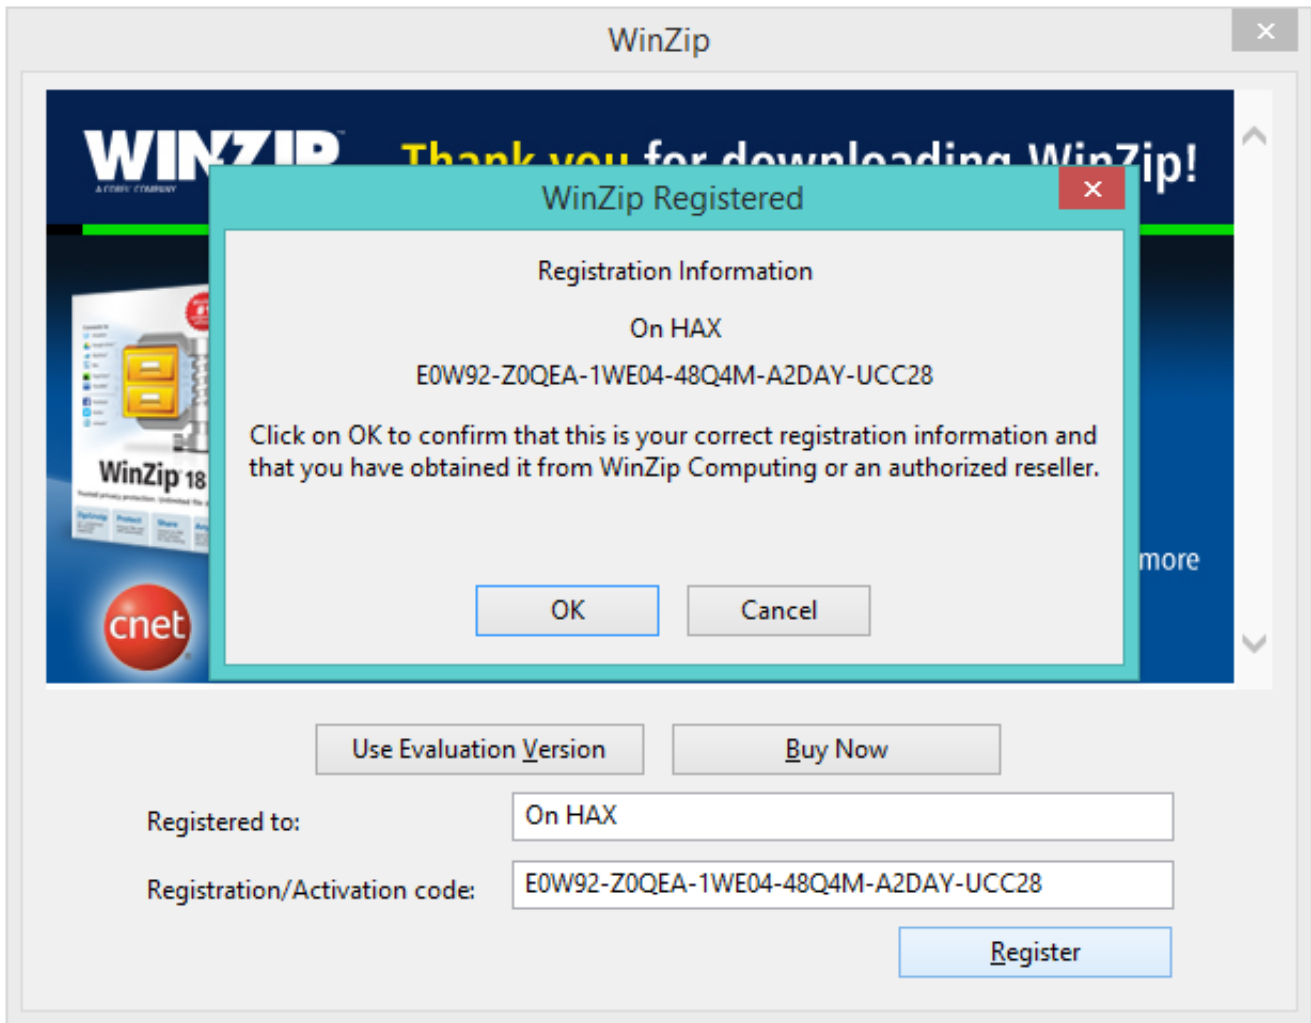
WinZip

✕

WINZIP

A COREL COMPANY

Thank you for downloading WinZip!

WinZip 18

cnet

more

WinZip Registered

✕

Registration Information

On HAX

E0W92-Z0QEA-1WE04-48Q4M-A2DAY-UCC28

Click on OK to confirm that this is your correct registration information and that you have obtained it from WinZip Computing or an authorized reseller.

OK

Cancel

Use Evaluation Version

Buy Now

Registered to:

On HAX

Registration/Activation code:

E0W92-Z0QEA-1WE04-48Q4M-A2DAY-UCC28

Register